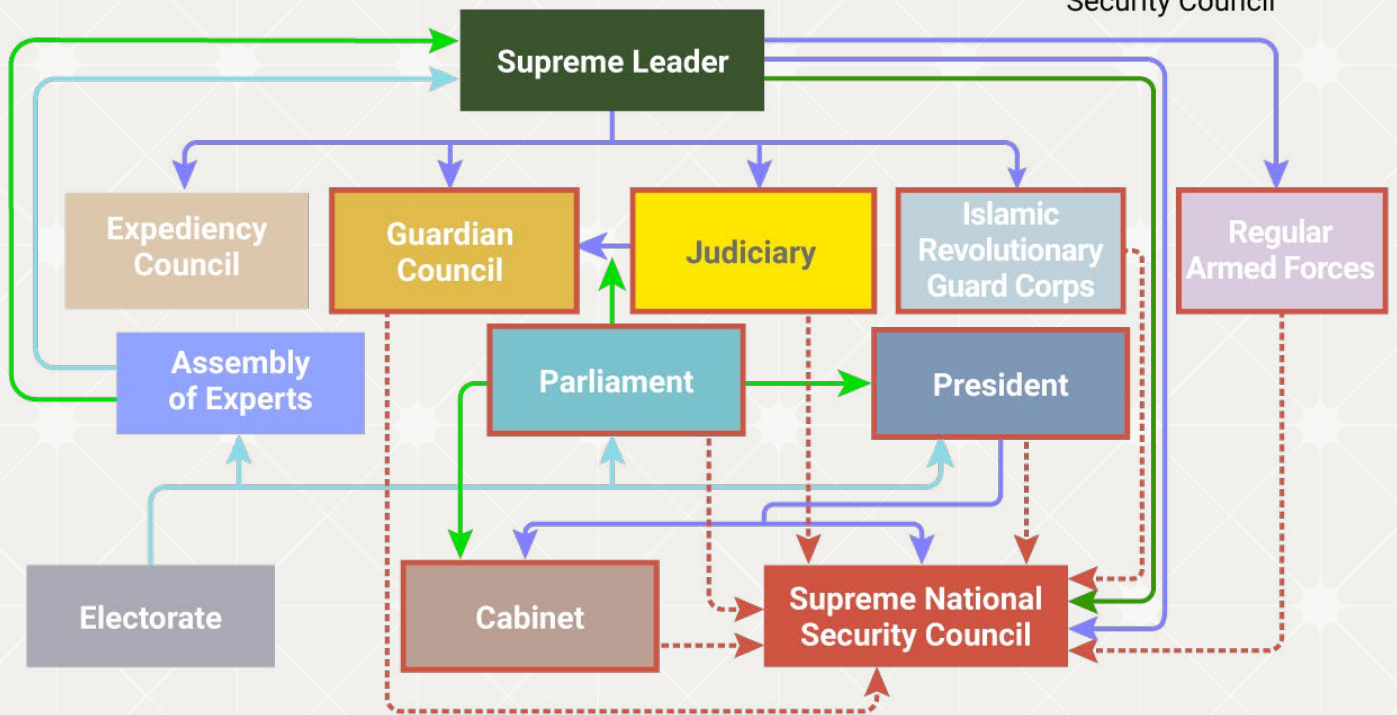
Security Council

Supreme Leader

Expediency Council

Guardian Council

Judiciary

Islamic Revolutionary Guard Corps

Regular Armed Forces

Assembly of Experts

Parliament

President

Electorate

Cabinet

Supreme National Security Council